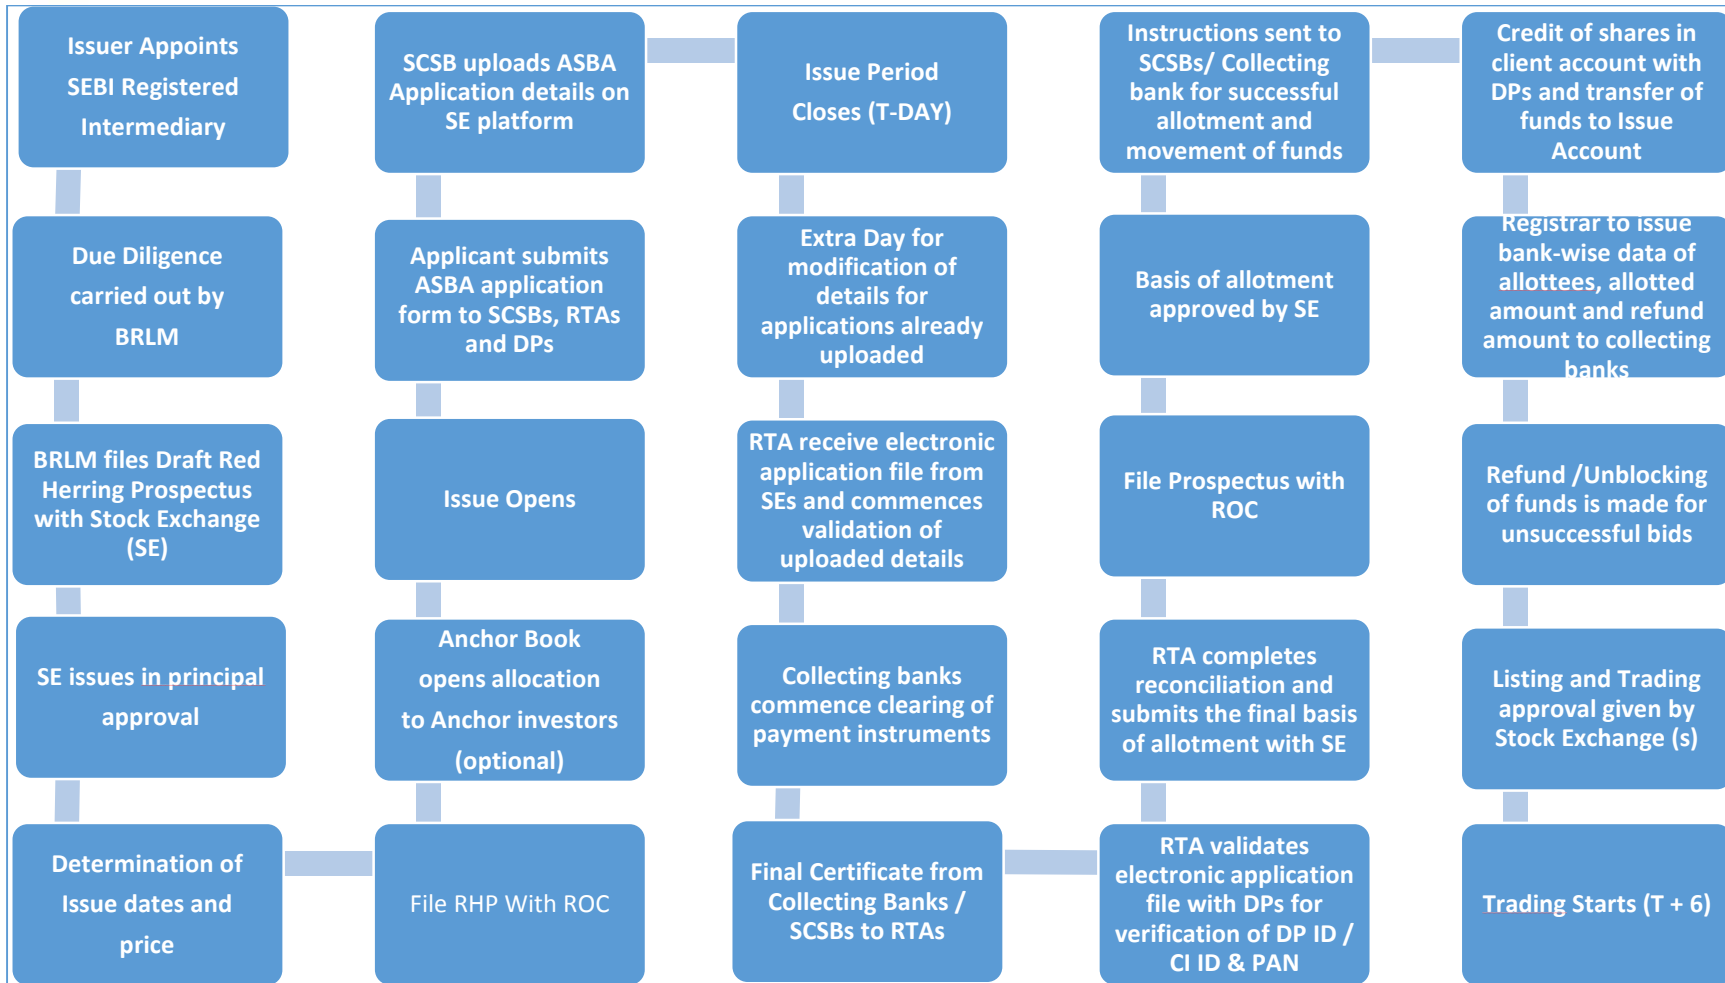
Issuer Appoints SEBI Registered Intermediary

Due Diligence carried out by BRLM

BRLM files Draft Red Herring Prospectus with Stock Exchange (SE)

SE issues in principal approval

Determination of Issue dates and price

File RHP With ROC

Anchor Book opens allocation to Anchor investors (optional)

Issue Opens

Applicant submits ASBA application form to SCSBs, RTAs and DPs

SCSB uploads ASBA Application details on SE platform

Issue Period Closes (T-DAY)

Extra Day for modification of details for applications already uploaded

RTA receive electronic application file from SEs and commences validation of uploaded details

Collecting banks commence clearing of payment instruments

Final Certificate from Collecting Banks / SCSBs to RTAs

RTA validates electronic application file with DPs for verification of DP ID / CI ID & PAN

RTA completes reconciliation and submits the final basis of allotment with SE

File Prospectus with ROC

Basis of allotment approved by SE

Instructions sent to SCSBs/ Collecting bank for successful allotment and movement of funds

Credit of shares in client account with DPs and transfer of funds to Issue Account

Registrar to issue bank-wise data of allottees, allotted amount and refund amount to collecting banks

Refund /Unblocking of funds is made for unsuccessful bids

Listing and Trading approval given by Stock Exchange (s)

Trading Starts (T + 6)